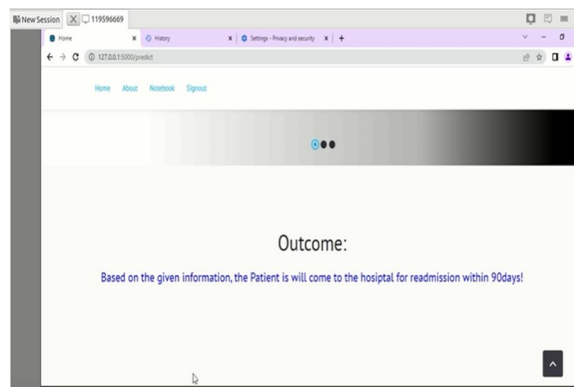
New Session 119596669

Home
History
Settings - Privacy and security

127.0.0.1:5000/predict

Home About Notebook Signout

Outcome:

Based on the given information, the Patient is will come to the hosipital for readmission within 90days!